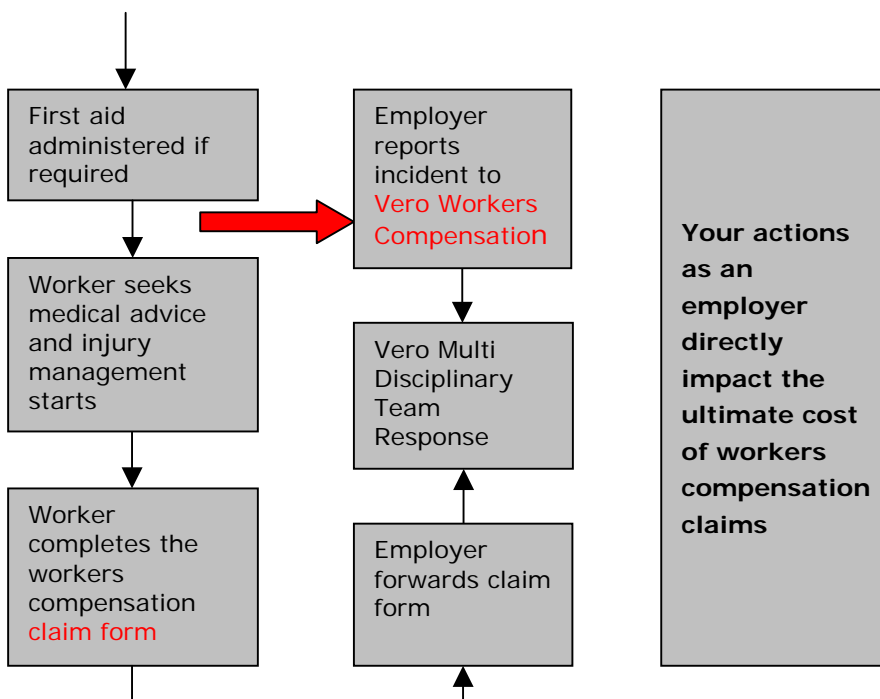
First aid administered if required

Worker seeks medical advice and injury management starts

Worker completes the workers compensation claim form

Employer reports incident to Vero Workers Compensation

Vero Multi Disciplinary Team Response

Employer forwards claim form

**Your actions as an employer directly impact the ultimate cost of workers compensation claims**